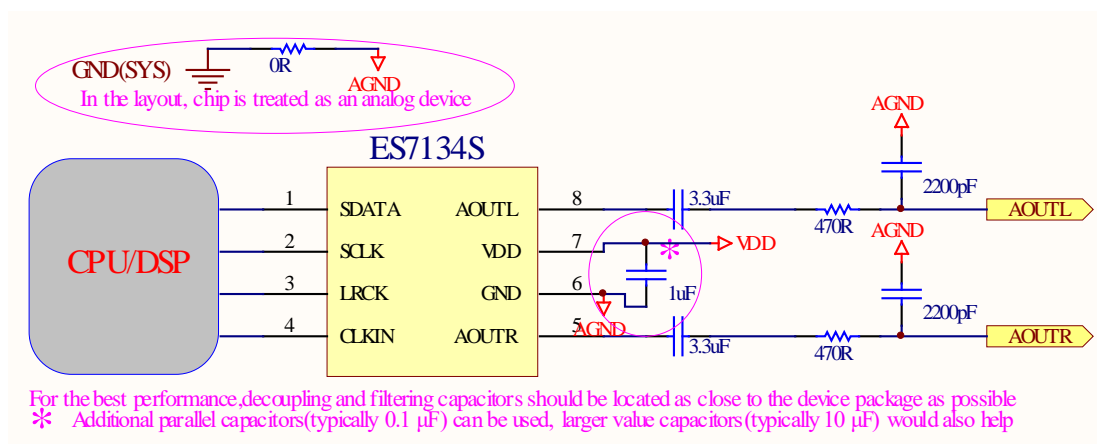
GND(SYS)
0R
AGND
In the layout, chip is treated as an analog device

ES7134S

CPU/DSP

1 SDATA
2 SCLK
3 LRCK
4 CLKIN

AOUTL 8
VDD 7
GND 6
AOUTR 5

3.3uF
VDD
*
1uF
AGND
3.3uF

470R
470R

AGND
2200pF
AOUTL
AGND
2200pF
AOUTR

For the best performance,decoupling and filtering capacitors should be located as close to the device package as possible
* Additional parallel capacitors(typically 0.1 μF) can be used, larger value capacitors(typically 10 μF) would also help